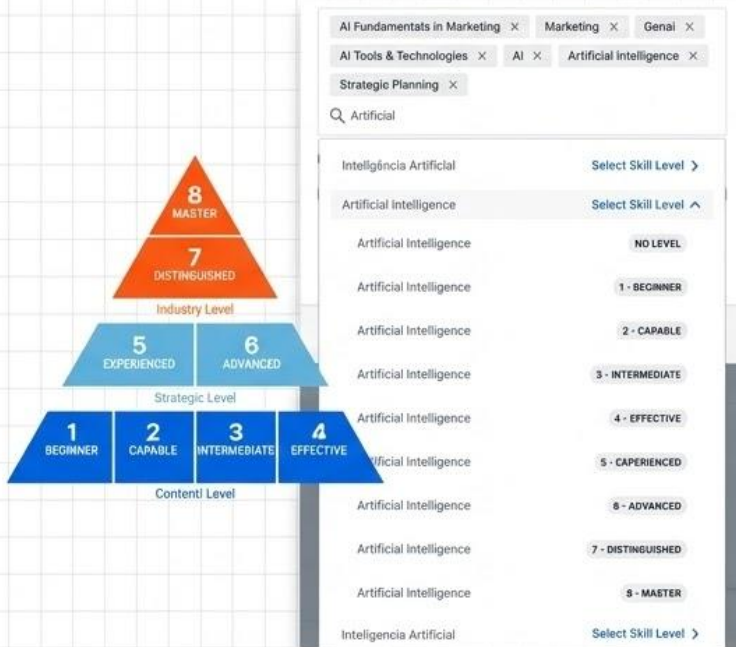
8
MASTER
7
DISTINGUISHED
Industry Level
5
EXPERIENCED
6
ADVANCED
Strategic Level
1
BEGINNER
2
CAPABLE
3
INTERMEDIATE
4
EFFECTIVE
Contentl Level

AI Fundamentats in Marketing ×
Marketing ×
Genai ×
AI Tools & Technologies ×
AI ×
Artificial Intelligence ×
Strategic Planning ×
Artificial

Intelligência Artificial
Select Skill Level
Artificial Intelligence
Select Skill Level
Artificial Intelligence
NO LEVEL
Artificial Intelligence
1 - BECINNER
Artificial Intelligence
2 - CAPABLE
Artificial Intelligence
3 - INTERMEDIATE
Artificial Intelligence
4 - EFFECTIVE
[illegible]ficial Intelligence
5 - CAPERIENCED
Artificial Intelligence
6 - ADVANCED
Artificial Intelligence
7 - DISTINGUISHED
Artificial Intelligence
8 - MASTER
Inteligencia Artificial
Select Skill Level